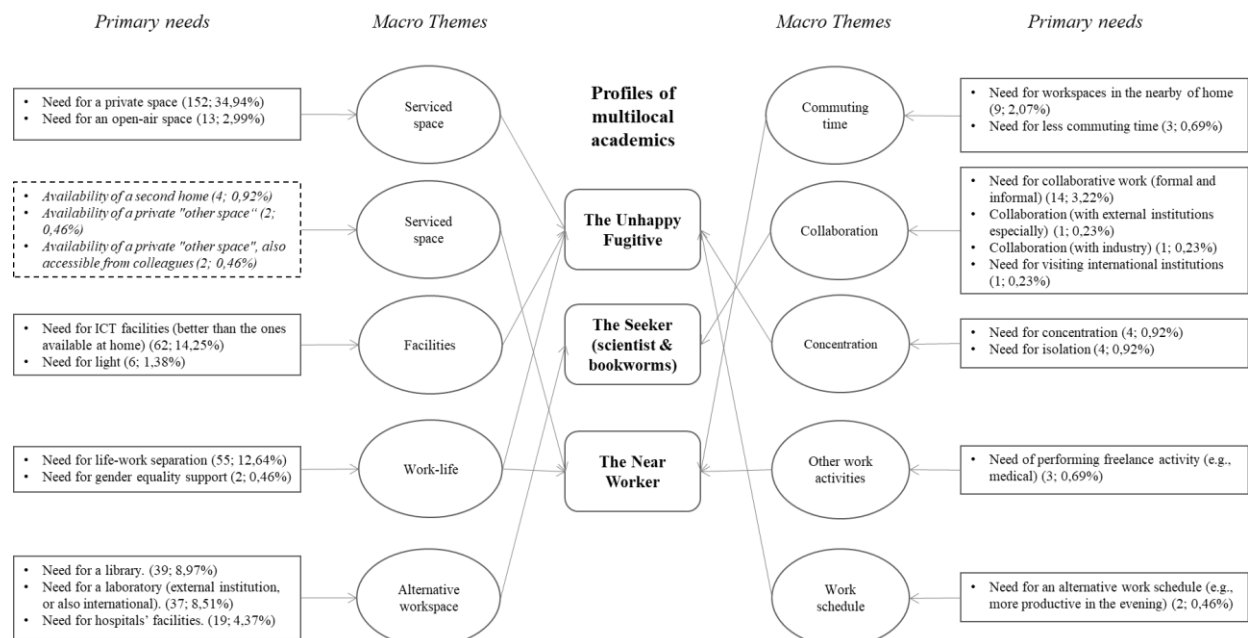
Primary needs

Macro Themes

Profiles of multilocal academics

Macro Themes

Primary needs

- Need for a private space (152; 34,94%)
- Need for an open-air space (13; 2,99%)

Serviced space

- *Availability of a second home (4; 0,92%)*
- *Availability of a private "other space" (2; 0,46%)*
- *Availability of a private "other space", also accessible from colleagues (2; 0,46%)*

Serviced space

- Need for ICT facilities (better than the ones available at home) (62; 14,25%)
- Need for light (6; 1,38%)

Facilities

- Need for life-work separation (55; 12,64%)
- Need for gender equality support (2; 0,46%)

Work-life

- Need for a library. (39; 8,97%)
- Need for a laboratory (external institution, or also international). (37; 8,51%)
- Need for hospitals' facilities. (19; 4,37%)

Alternative workspace

The Unhappy Fugitive

The Seeker (scientist & bookworms)

The Near Worker

Commuting time

- Need for workspaces in the nearby of home (9; 2,07%)
- Need for less commuting time (3; 0,69%)

Collaboration

- Need for collaborative work (formal and informal) (14; 3,22%)
- Collaboration (with external institutions especially) (1; 0,23%)
- Collaboration (with industry) (1; 0,23%)
- Need for visiting international institutions (1; 0,23%)

Concentration

- Need for concentration (4; 0,92%)
- Need for isolation (4; 0,92%)

Other work activities

- Need of performing freelance activity (e.g., medical) (3; 0,69%)

Work schedule

- Need for an alternative work schedule (e.g., more productive in the evening) (2; 0,46%)